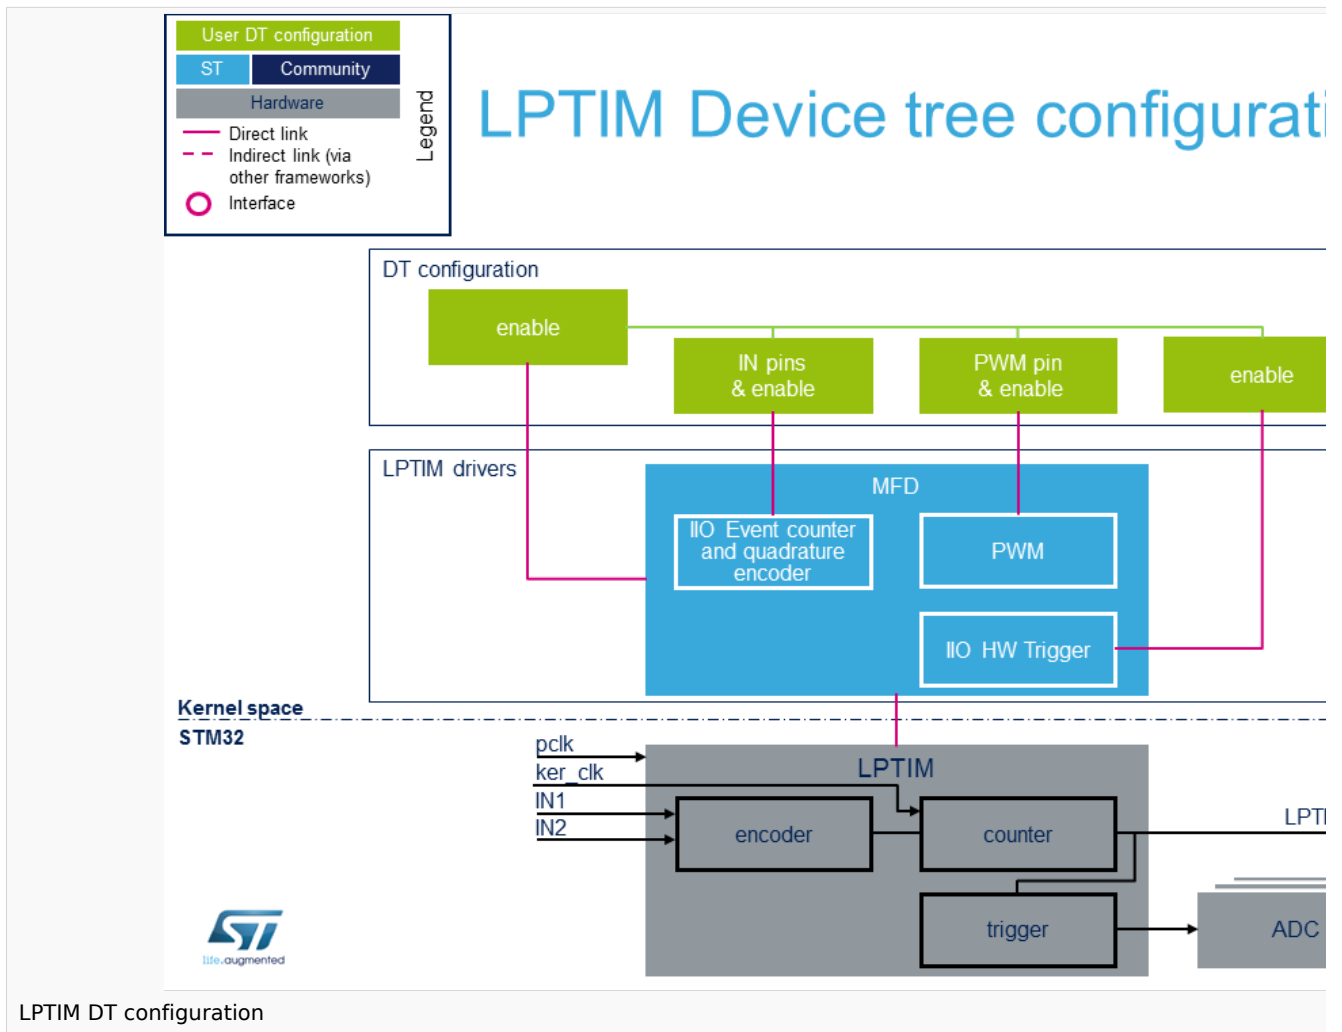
User DT configuration
ST
Community
Hardware
Direct link
Indirect link (via other frameworks)
Interface
Legend

LPTIM Device tree configurati

DT configuration
enable
IN pins & enable
PWM pin & enable
enable

LPTIM drivers
MFD
IIO Event counter and quadrature encoder
PWM
IIO HW Trigger

Kernel space
STM32
pclk
ker_clk
IN1
IN2
LPTIM
encoder
counter
trigger
LPTI
ADC

life.augmented

LPTIM DT configuration